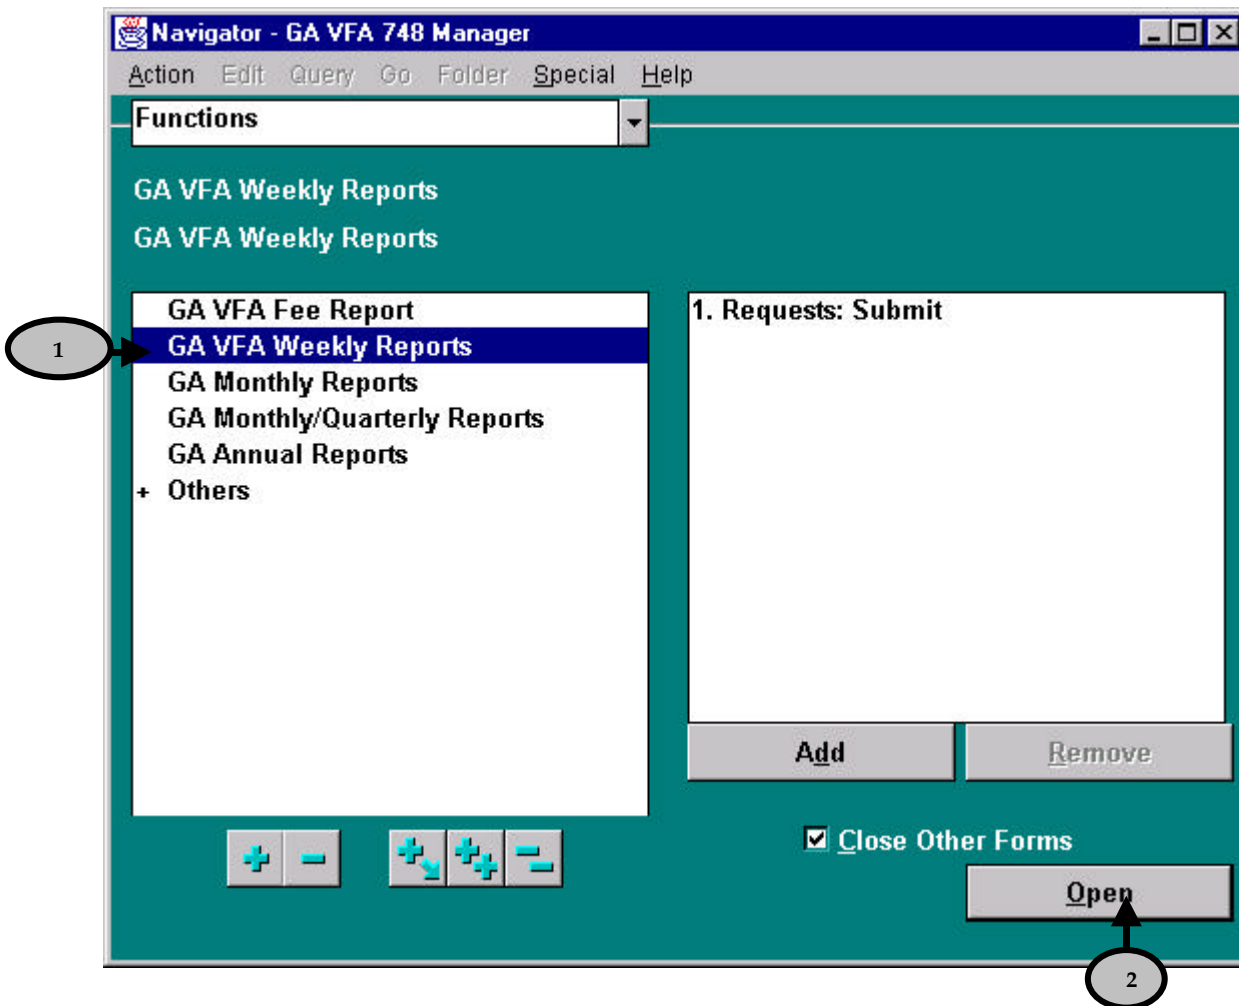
Navigator - GA VFA 748 Manager

Action Edit Query Go Folder Special Help

Functions

GA VFA Weekly Reports

GA VFA Weekly Reports

1

GA VFA Fee Report
GA VFA Weekly Reports
GA Monthly Reports
GA Monthly/Quarterly Reports
GA Annual Reports
+ Others

1. Requests: Submit

Add

Remove

Close Other Forms

Open

2